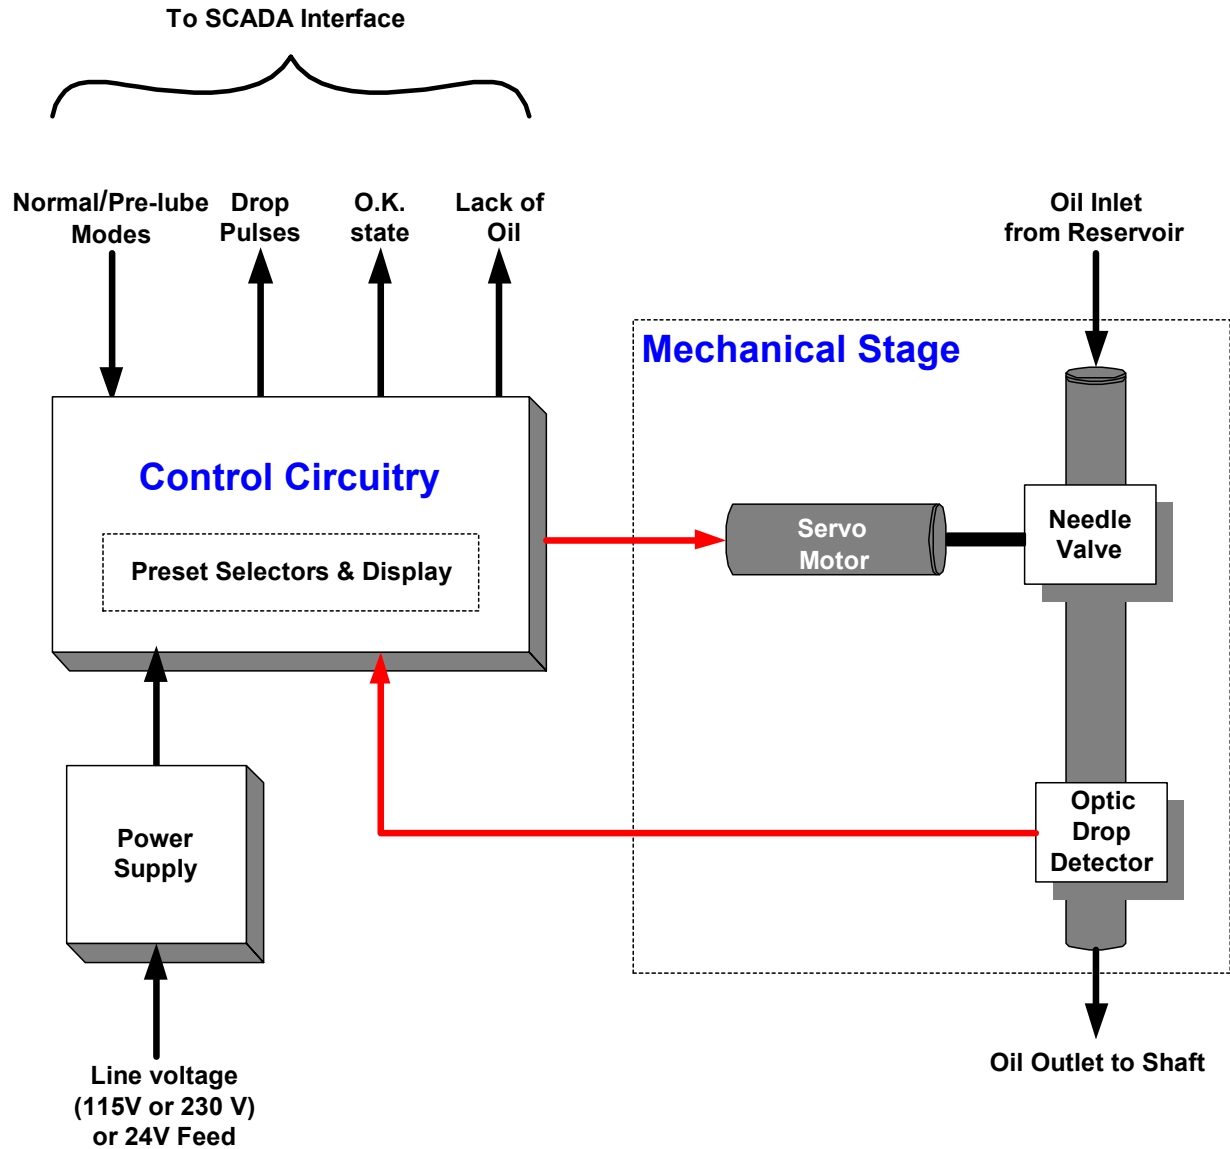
To SCADA Interface

Normal/Pre-lube Modes

Drop Pulses

O.K. state

Lack of Oil

Oil Inlet from Reservoir

Mechanical Stage

Control Circuitry

Preset Selectors & Display

Servo Motor

Needle Valve

Power Supply

Optic Drop Detector

Line voltage (115V or 230 V) or 24V Feed

Oil Outlet to Shaft